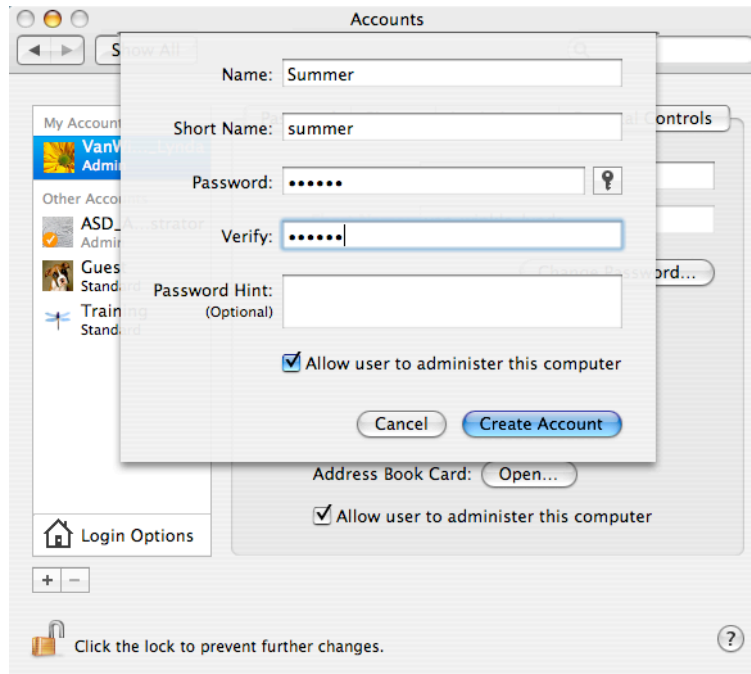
Accounts

Show All

My Account

VanW... Lynda

Admin

Other Accounts

ASD_A...strator

Admin

Guest

Standard

Training

Standard

Login Options

+ −

Name: Summer

Short Name: summer

Password: ••••••

Verify: ••••••

Password Hint: (Optional)

Allow user to administer this computer

Cancel

Create Account

Parental Controls

Change Password...

Address Book Card: Open...

Allow user to administer this computer

Click the lock to prevent further changes.

?